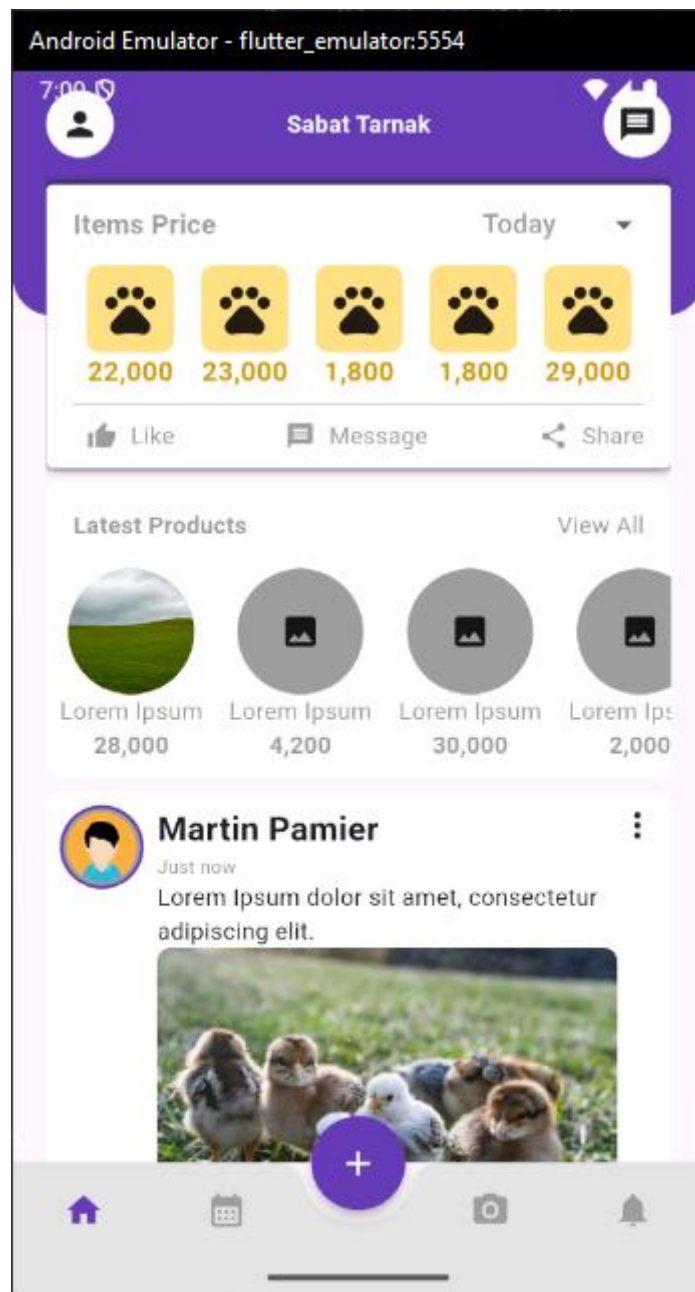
Android Emulator - flutter_emulator:5554

7:00

Sabat Tarnak

Items Price

Today

22,000 23,000 1,800 1,800 29,000

Like Message Share

Latest Products

View All

Lorem Ipsum
28,000

Lorem Ipsum
4,200

Lorem Ipsum
30,000

Lorem Ips
2,000

Martin Pamier

Just now

Lorem Ipsum dolor sit amet, consectetur adipiscing elit.

+